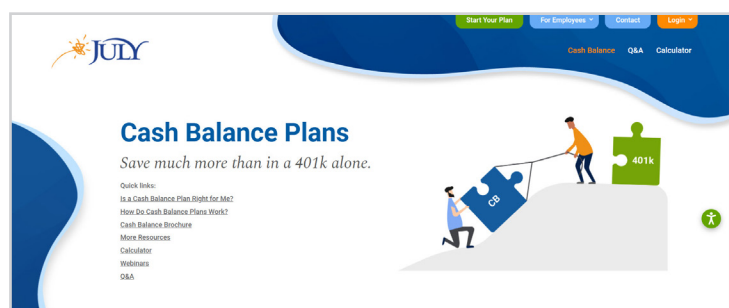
JULY

Start Your Plan
For Employees
Contact
Login

Cash Balance
Q&A
Calculator

Cash Balance Plans

Save much more than in a 401k alone.

Quick links:
Is a Cash Balance Plan Right for Me?
How Do Cash Balance Plans Work?
Cash Balance Brochure
More Resources
Calculator
Webinars
Q&A

CB
401k